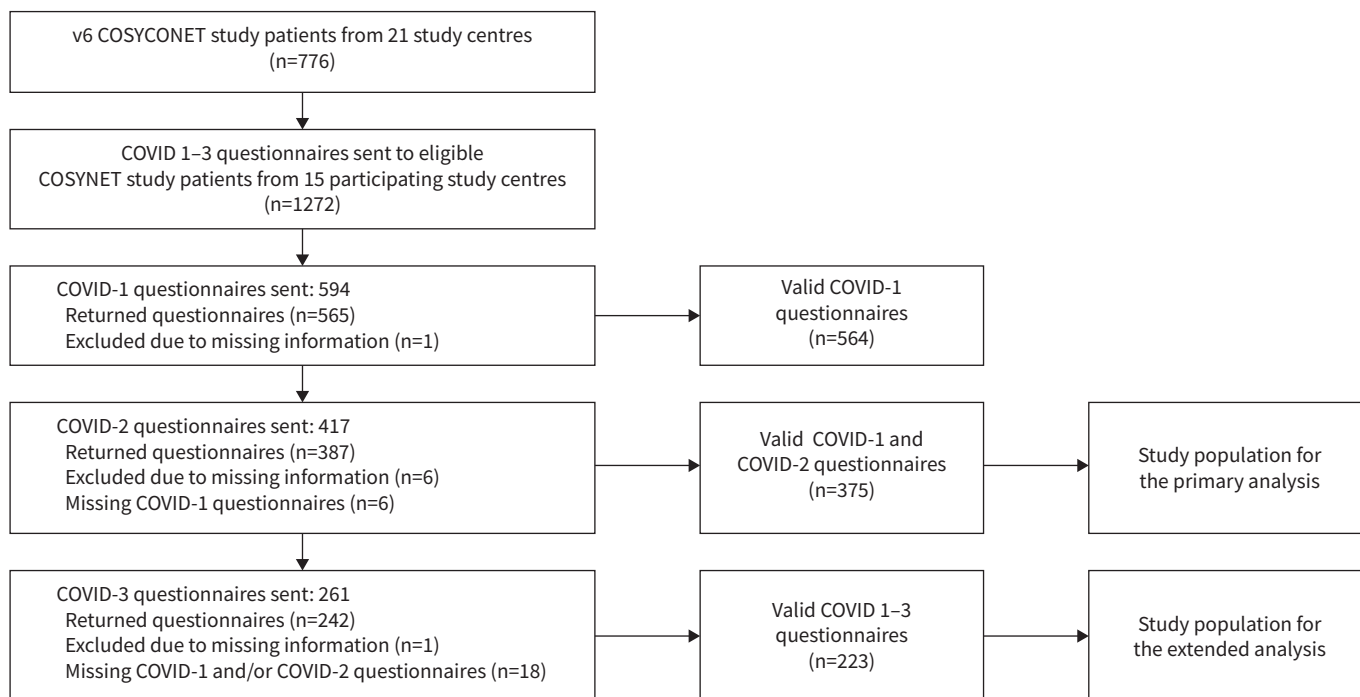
v6 COSYCONET study patients from 21 study centres
(n=776)

COVID 1–3 questionnaires sent to eligible
COSYNET study patients from 15 participating study centres
(n=1272)

COVID-1 questionnaires sent: 594
Returned questionnaires (n=565)
Excluded due to missing information (n=1)

Valid COVID-1
questionnaires
(n=564)

COVID-2 questionnaires sent: 417
Returned questionnaires (n=387)
Excluded due to missing information (n=6)
Missing COVID-1 questionnaires (n=6)

Valid COVID-1 and
COVID-2 questionnaires
(n=375)

Study population for
the primary analysis

COVID-3 questionnaires sent: 261
Returned questionnaires (n=242)
Excluded due to missing information (n=1)
Missing COVID-1 and/or COVID-2 questionnaires (n=18)

Valid COVID 1–3
questionnaires
(n=223)

Study population for
the extended analysis